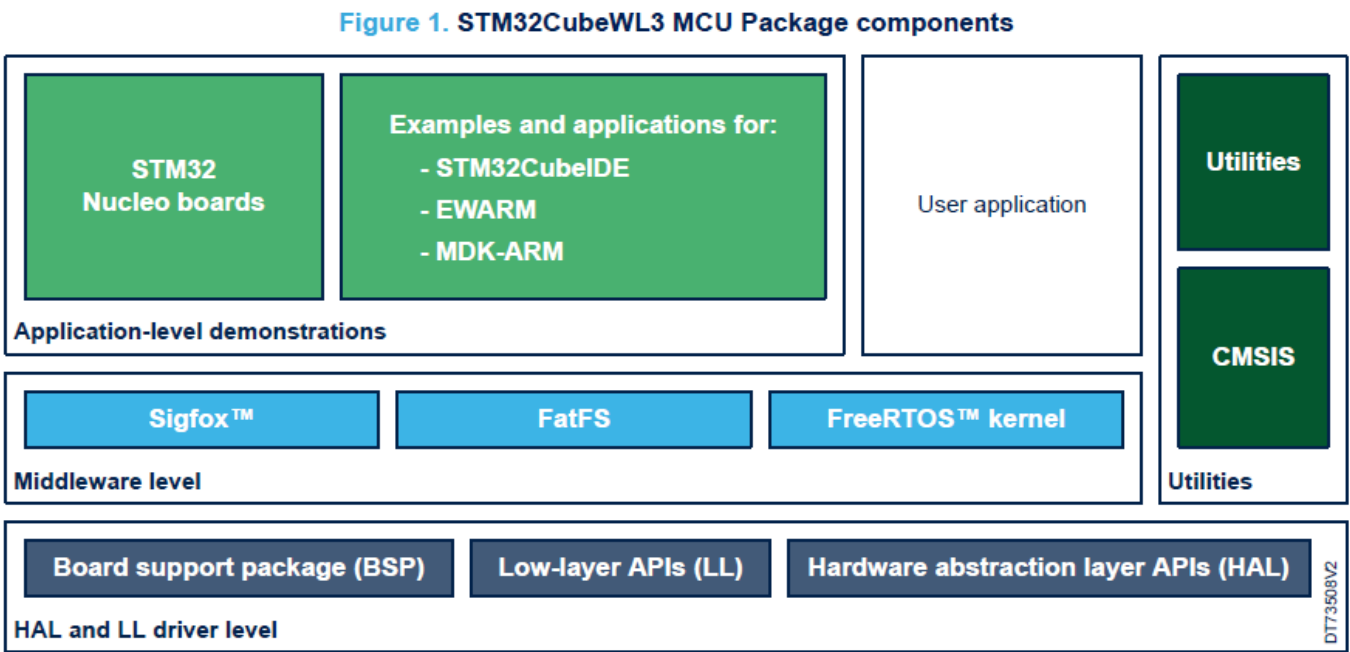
Figure 1. STM32CubeWL3 MCU Package components

STM32
Nucleo boards

Examples and applications for:
- STM32CubeIDE
- EWARM
- MDK-ARM

Application-level demonstrations

User application

Utilities

CMSIS

Utilities

Sigfox™

FatFS

FreeRTOS™ kernel

Middleware level

Board support package (BSP)

Low-layer APIs (LL)

Hardware abstraction layer APIs (HAL)

HAL and LL driver level

DT73508V2